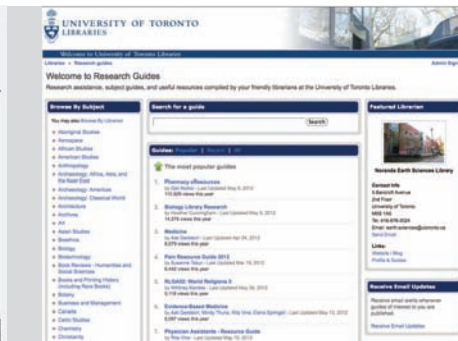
UNIVERSITY OF TORONTO
LIBRARIES

Welcome to University of Toronto Libraries

Libraries » Research guides

Admin Sign

Welcome to Research Guides

Research assistance, subject guides, and useful resources compiled by your friendly librarians at the University of Toronto Libraries.

Browse By Subject

You may also Browse By Librarian

Aboriginal Studies
Aerospace
African Studies
American Studies
Anthropology
Archaeology: Africa, Asia, and the Near East
Archaeology: Americas
Archaeology: Classical World
Architecture
Archives
Art
Asian Studies
Bioethics
Biology
Biotechnology
Book Reviews - Humanities and Social Sciences
Books and Printing History (including Rare Books)
Botany
Business and Management
Canada
Careers
Chemistry
Christianity

Search for a guide

Search

Guides: Popular | Recent | All

The most popular guides

1. Pharmacy eResources
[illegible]

2. Biology Library Research
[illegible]

3. Medicine
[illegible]

4. Pain Resource Guide 2012
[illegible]

5. NLG432: World Religions II
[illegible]

6. Evidence-Based Medicine
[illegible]

7. Physician Assistants - Resource Guide
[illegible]

Featured Librarian

Noranda Earth Sciences Library

Contact Info
5 Bancroft Avenue
2nd Floor
University of Toronto
M5S 1A5
Tel: 416.978.3024
Email: earth.sciences@utoronto.ca
Send Email

Links:
Website / Blog
Profile & Guides

Receive Email Updates

Receive email alerts whenever guides of interest to you are published.

Receive Email Updates